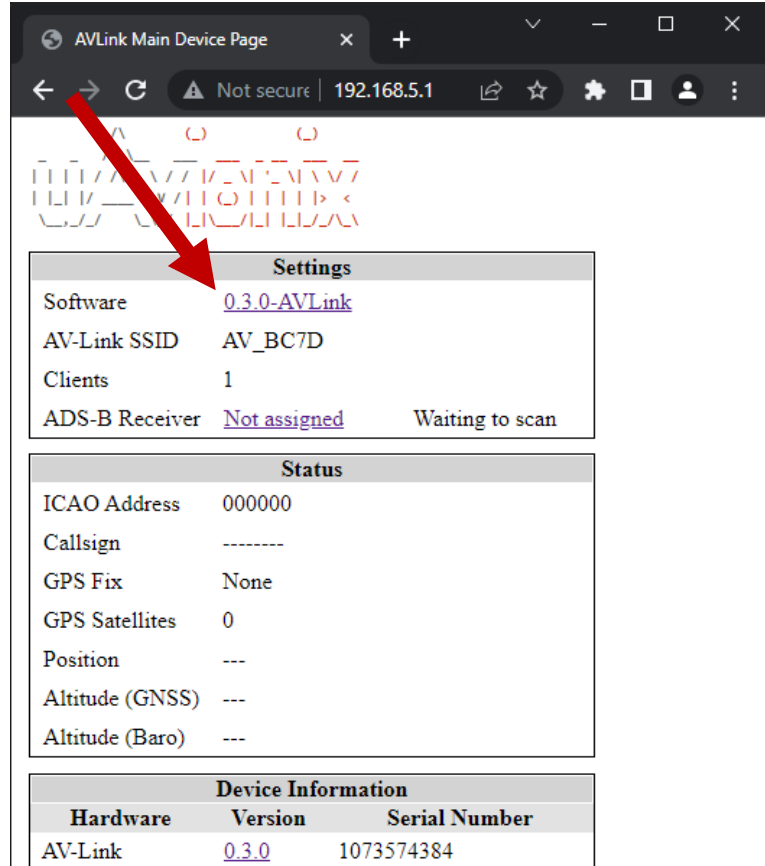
AVLink Main Device Page ×

Not secure | 192.168.5.1

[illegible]

| Settings | | |
|---|---|---|
| Software | 0.3.0-AVLink | |
| AV-Link SSID | AV_BC7D | |
| Clients | 1 | |
| ADS-B Receiver | Not assigned | Waiting to scan |

| Status | |
|---|---|
| ICAO Address | 000000 |
| Callsign | -------- |
| GPS Fix | None |
| GPS Satellites | 0 |
| Position | --- |
| Altitude (GNSS) | --- |
| Altitude (Baro) | --- |

Device Information

| Hardware | Version | Serial Number |
|---|---|---|
| AV-Link | 0.3.0 | 1073574384 |